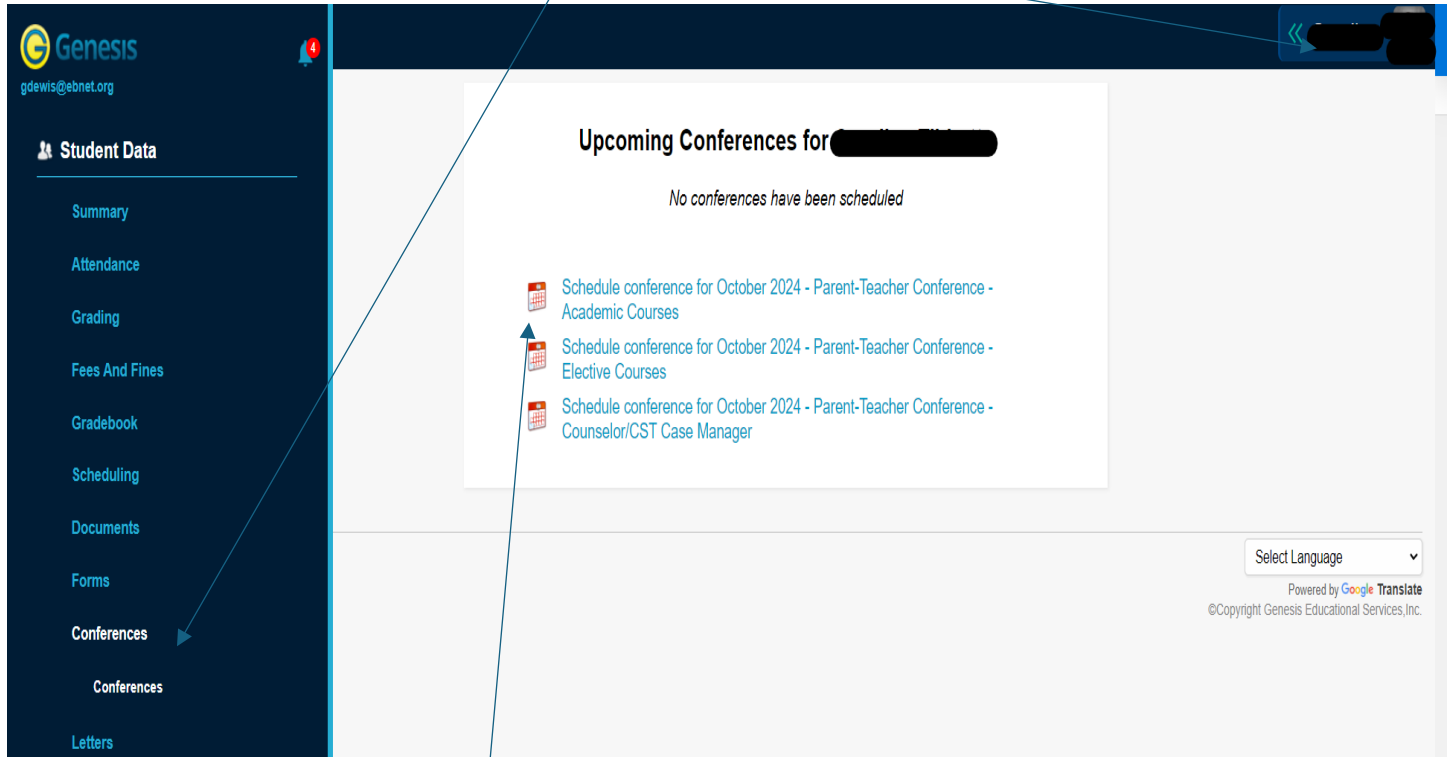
Genesis
4
gdewis@ebnet.org

Student Data

Summary

Attendance

Grading

Fees And Fines

Gradebook

Scheduling

Documents

Forms

Conferences

Conferences

Letters

Upcoming Conferences for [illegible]

No conferences have been scheduled

Schedule conference for October 2024 - Parent-Teacher Conference - Academic Courses

Schedule conference for October 2024 - Parent-Teacher Conference - Elective Courses

Schedule conference for October 2024 - Parent-Teacher Conference - Counselor/CST Case Manager

Select Language

Powered by Google Translate
©Copyright Genesis Educational Services,Inc.